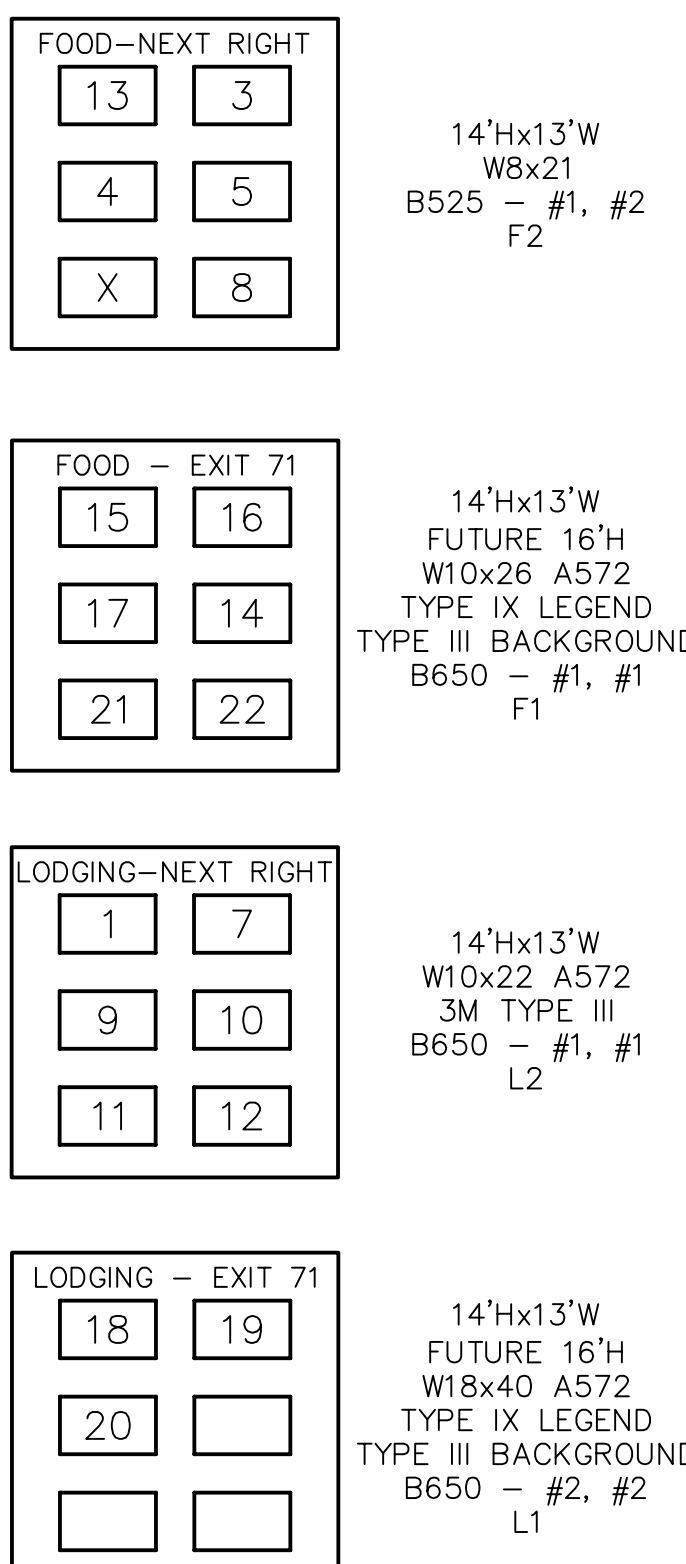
FOOD–NEXT RIGHT

| 13 | 3 |
|---|---|
| 4 | 5 |
| X | 8 |

14'Hx13'W
W8x21
B525 – #1, #2
F2

FOOD – EXIT 71

| 15 | 16 |
|---|---|
| 17 | 14 |
| 21 | 22 |

14'Hx13'W
FUTURE 16'H
W10x26 A572
TYPE IX LEGEND
TYPE III BACKGROUND
B650 – #1, #1
F1

LODGING–NEXT RIGHT

| 1 | 7 |
|---|---|
| 9 | 10 |
| 11 | 12 |

14'Hx13'W
W10x22 A572
3M TYPE III
B650 – #1, #1
L2

LODGING – EXIT 71

| 18 | 19 |
|---|---|
| 20 | |
| | |

14'Hx13'W
FUTURE 16'H
W18x40 A572
TYPE IX LEGEND
TYPE III BACKGROUND
B650 – #2, #2
L1